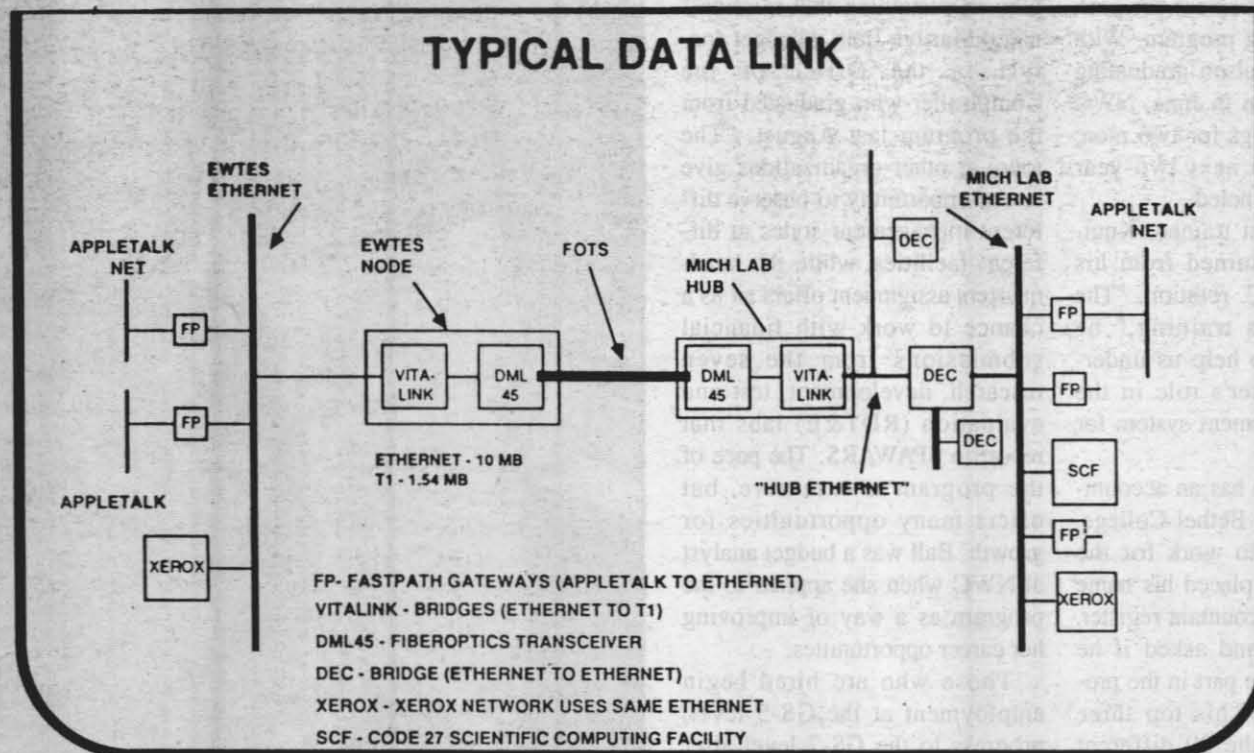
TYPICAL DATA LINK

EWTES ETHERNET

APPLETALK NET

FP

FP

APPLETALK

XEROX

EWTES NODE

VITA-LINK

DML 45

FOTS

ETHERNET - 10 MB
T1 - 1.54 MB

MICH LAB HUB

DML 45

VITA-LINK

"HUB ETHERNET"

DEC

DEC

DEC

MICH LAB ETHERNET

APPLETALK NET

FP

FP

SCF

FP

XEROX

FP- FASTPATH GATEWAYS (APPLETALK TO ETHERNET)
VITALINK - BRIDGES (ETHERNET TO T1)
DML45 - FIBEROPTICS TRANSCEIVER
DEC - BRIDGE (ETHERNET TO ETHERNET)
XEROX - XEROX NETWORK USES SAME ETHERNET
SCF - CODE 27 SCIENTIFIC COMPUTING FACILITY